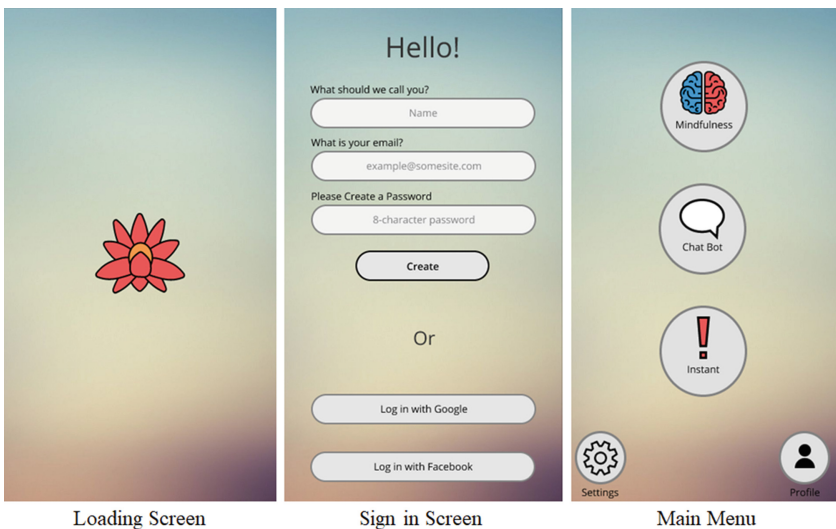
Hello!

What should we call you?

Name

What is your email?

example@somesite.com

Please Create a Password

8-character password

Create

Or

Log in with Google

Log in with Facebook

Mindfulness

Chat Bot

Instant

Settings

Profile

Loading Screen

Sign in Screen

Main Menu